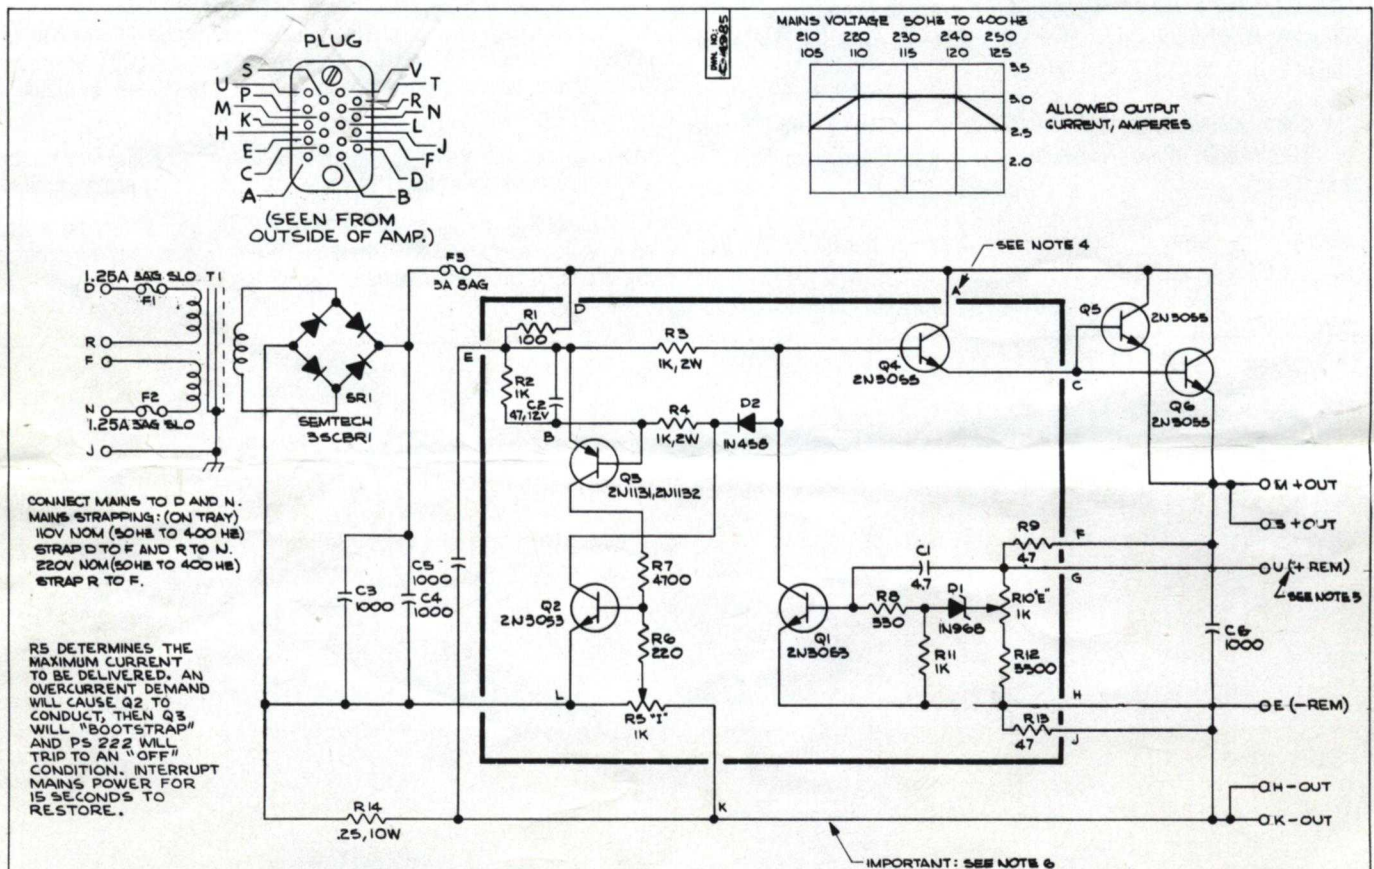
PLUG

S U P M K H E C A V T R N L J F D B

(SEEN FROM OUTSIDE OF AMP.)

DWG NO. E-4985

MAINS VOLTAGE 50HZ TO 400HZ

210 220 230 240 250

105 110 115 120 125

3.5 3.0 2.5 2.0

ALLOWED OUTPUT CURRENT, AMPERES

SEE NOTE 4

1.25A 3AG SLO T1

D F1

R

F

N F2

1.25A 3AG SLO

J

F3 3A 8AG

SR1

SEMTECH 3SCBR1

E

R1 100

D

R3 1K, 2W

R2 1K

C2 47, 12V

B

R4 1K, 2W

D2 1N458

Q3 2N1131, 2N1132

Q4 2N3055

Q5 2N3055

C

Q6 2N3055

M +OUT

S +OUT

C3 1000

C5 1000

C4 1000

Q2 2N3053

R7 4700

R6 220

R5 "I" 1K

L

Q1 2N3053

R8 330

C1 4.7

D1 1N968

R11 1K

R9 47

F

G

R10 "E" 1K

R12 3300

H

R13 47

J

U (+ REM)

SEE NOTE 5

C6 1000

E (-REM)

H -OUT

K -OUT

K

R14 .25, 10W

CONNECT MAINS TO D AND N. MAINS STRAPPING: (ON TRAY) 110V NOM (50HZ TO 400 HZ) STRAP D TO F AND R TO N. 220V NOM (50HZ TO 400 HZ) STRAP R TO F.

R5 DETERMINES THE MAXIMUM CURRENT TO BE DELIVERED. AN OVERCURRENT DEMAND WILL CAUSE Q2 TO CONDUCT, THEN Q3 WILL "BOOTSTRAP" AND PS 222 WILL TRIP TO AN "OFF" CONDITION. INTERRUPT MAINS POWER FOR 15 SECONDS TO RESTORE.

IMPORTANT: SEE NOTE 6